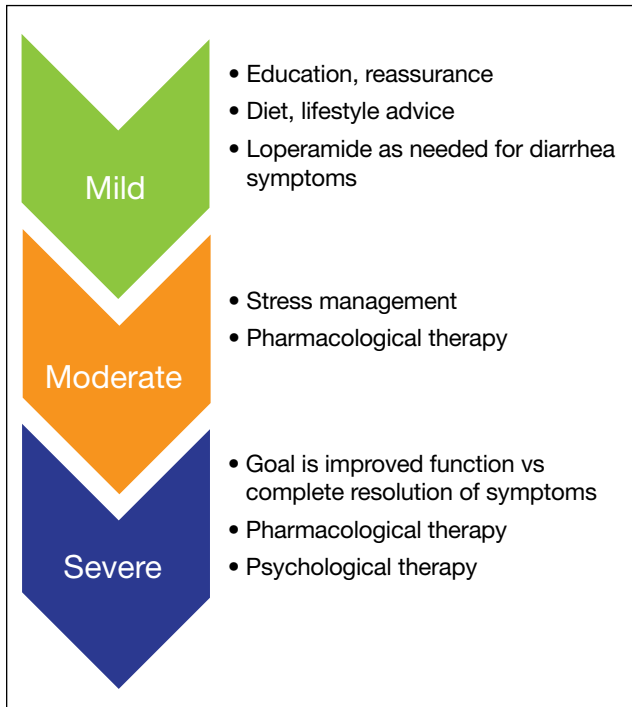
Mild

• Education, reassurance
• Diet, lifestyle advice
• Loperamide as needed for diarrhea symptoms

Moderate

• Stress management
• Pharmacological therapy

Severe

• Goal is improved function vs complete resolution of symptoms
• Pharmacological therapy
• Psychological therapy